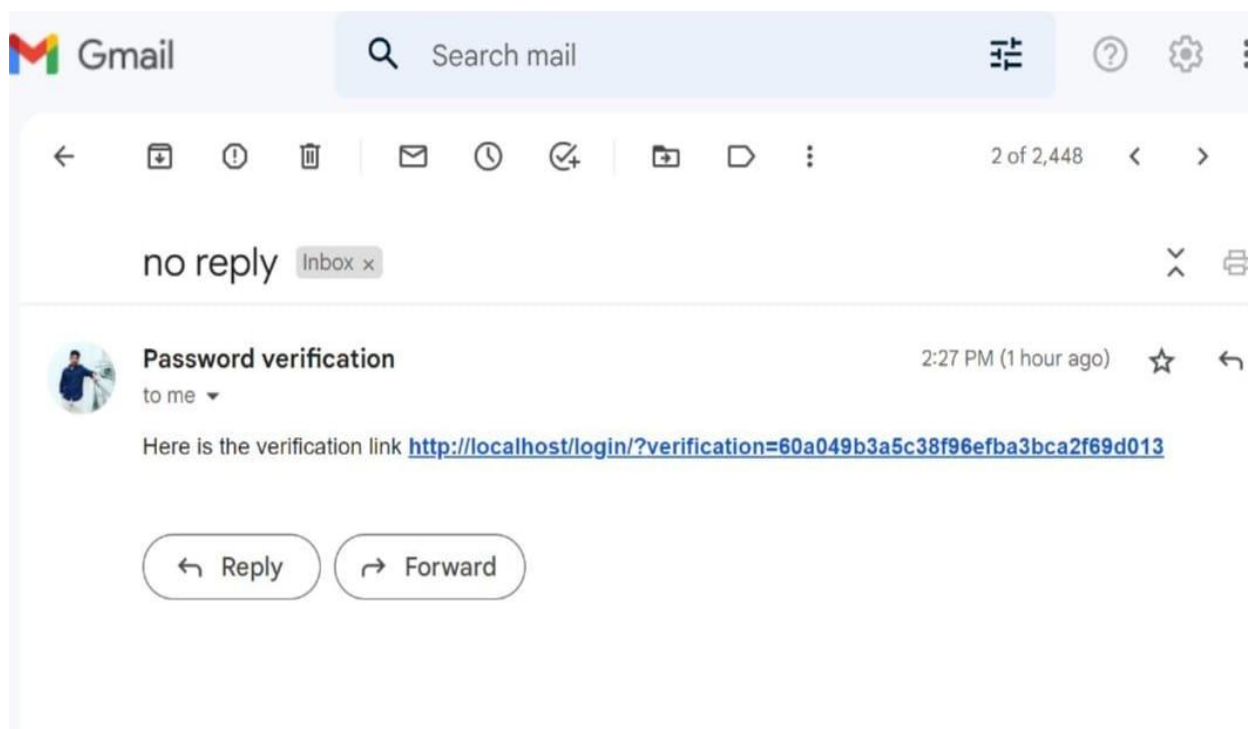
Gmail

Search mail

2 of 2,448

no reply Inbox ×

Password verification

to me

2:27 PM (1 hour ago)

Here is the verification link http://localhost/login/?verification=60a049b3a5c38f96efba3bca2f69d013

Reply

Forward